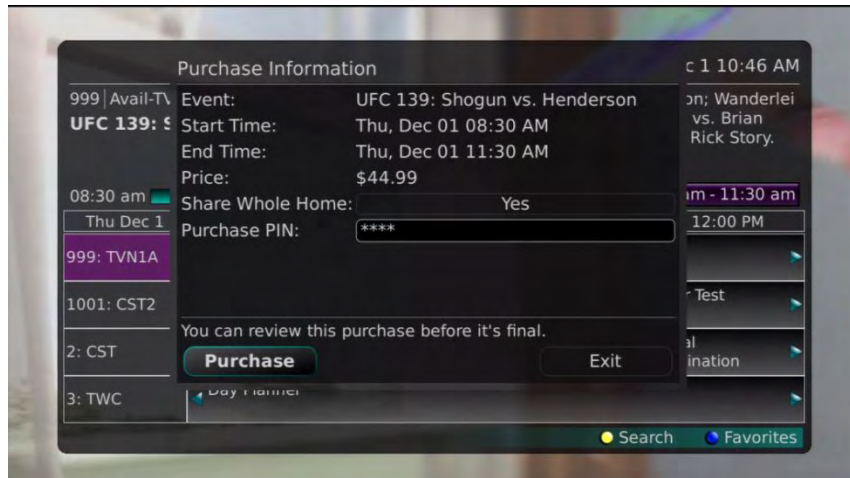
Purchase Information

c 1 10:46 AM

999 | Avail-TV

UFC 139: S

on; Wanderlei vs. Brian Rick Story.

Event: UFC 139: Shogun vs. Henderson

Start Time: Thu, Dec 01 08:30 AM

End Time: Thu, Dec 01 11:30 AM

Price: $44.99

Share Whole Home: Yes

Purchase PIN: ****

08:30 am

am - 11:30 am

Thu Dec 1

12:00 PM

999: TVN1A

1001: CST2

r Test

2: CST

al ination

3: TWC

Day Planner

You can review this purchase before it's final.

Purchase

Exit

Search

Favorites